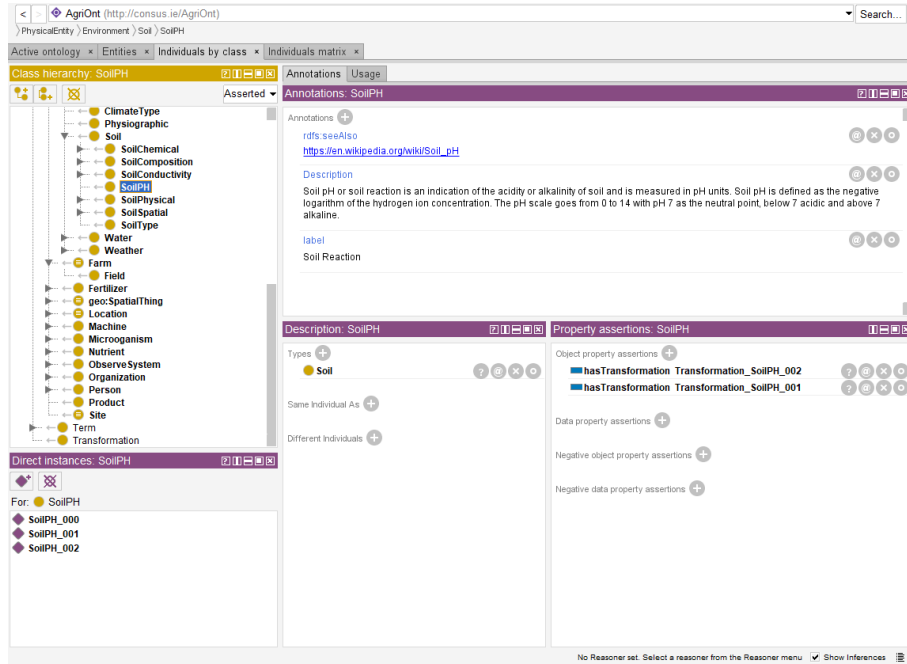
< > AgriOnt (http://consus.ie/AgriOnt) Search...

PhysicalEntity 〉Environment 〉Soil 〉SoilPH

Active ontology × Entities × Individuals by class × Individuals matrix ×

Class hierarchy: SoilPH

Asserted

ClimateType
Physiographic
Soil
SoilChemical
SoilComposition
SoilConductivity
SoilPH
SoilPhysical
SoilSpatial
SoilType
Water
Weather
Farm
Field
Fertilizer
geo:SpatialThing
Location
Machine
Microoganism
Nutrient
ObserveSystem
Organization
Person
Product
Site
Term
Transformation

Direct instances: SoilPH

For: SoilPH

SoilPH_000
SoilPH_001
SoilPH_002

Annotations Usage

Annotations: SoilPH

Annotations

rdfs:seeAlso
https://en.wikipedia.org/wiki/Soil_pH

Description
Soil pH or soil reaction is an indication of the acidity or alkalinity of soil and is measured in pH units. Soil pH is defined as the negative logarithm of the hydrogen ion concentration. The pH scale goes from 0 to 14 with pH 7 as the neutral point, below 7 acidic and above 7 alkaline.

label
Soil Reaction

Description: SoilPH

Types
Soil

Same Individual As

Different Individuals

Property assertions: SoilPH

Object property assertions
hasTransformation Transformation_SoilPH_002
hasTransformation Transformation_SoilPH_001

Data property assertions

Negative object property assertions

Negative data property assertions

No Reasoner set. Select a reasoner from the Reasoner menu Show Inferences